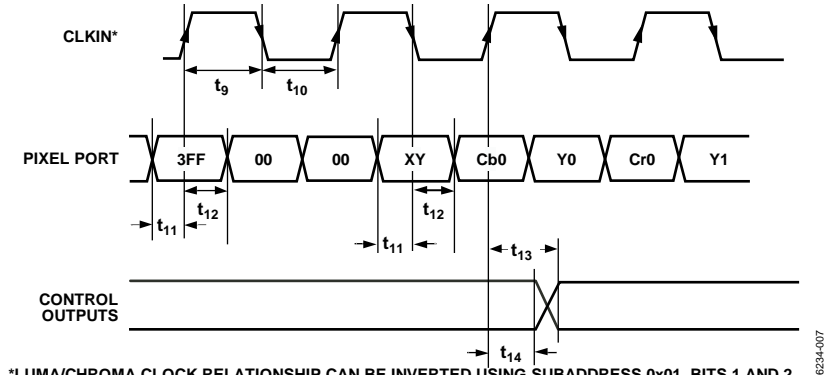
CLKIN*

$t_9$

$t_{10}$

PIXEL PORT

3FF

00

00

XY

Cb0

Y0

Cr0

Y1

$t_{11}$

$t_{12}$

$t_{11}$

$t_{12}$

$t_{13}$

CONTROL OUTPUTS

$t_{14}$

*LUMA/CHROMA CLOCK RELATIONSHIP CAN BE INVERTED USING SUBADDRESS 0x01, BITS 1 AND 2.

6234-007